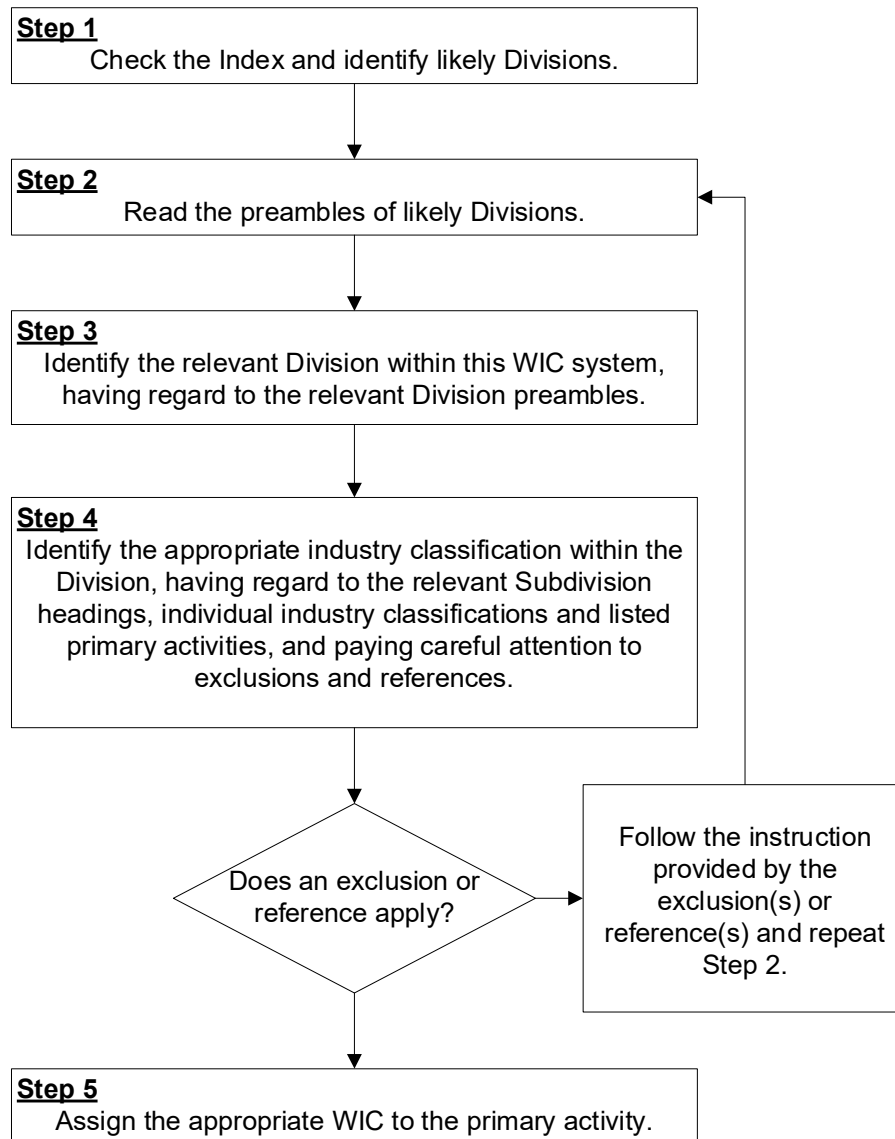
Step 1
Check the Index and identify likely Divisions.

Step 2
Read the preambles of likely Divisions.

Step 3
Identify the relevant Division within this WIC system, having regard to the relevant Division preambles.

Step 4
Identify the appropriate industry classification within the Division, having regard to the relevant Subdivision headings, individual industry classifications and listed primary activities, and paying careful attention to exclusions and references.

Does an exclusion or reference apply?

Follow the instruction provided by the exclusion(s) or reference(s) and repeat Step 2.

Step 5
Assign the appropriate WIC to the primary activity.